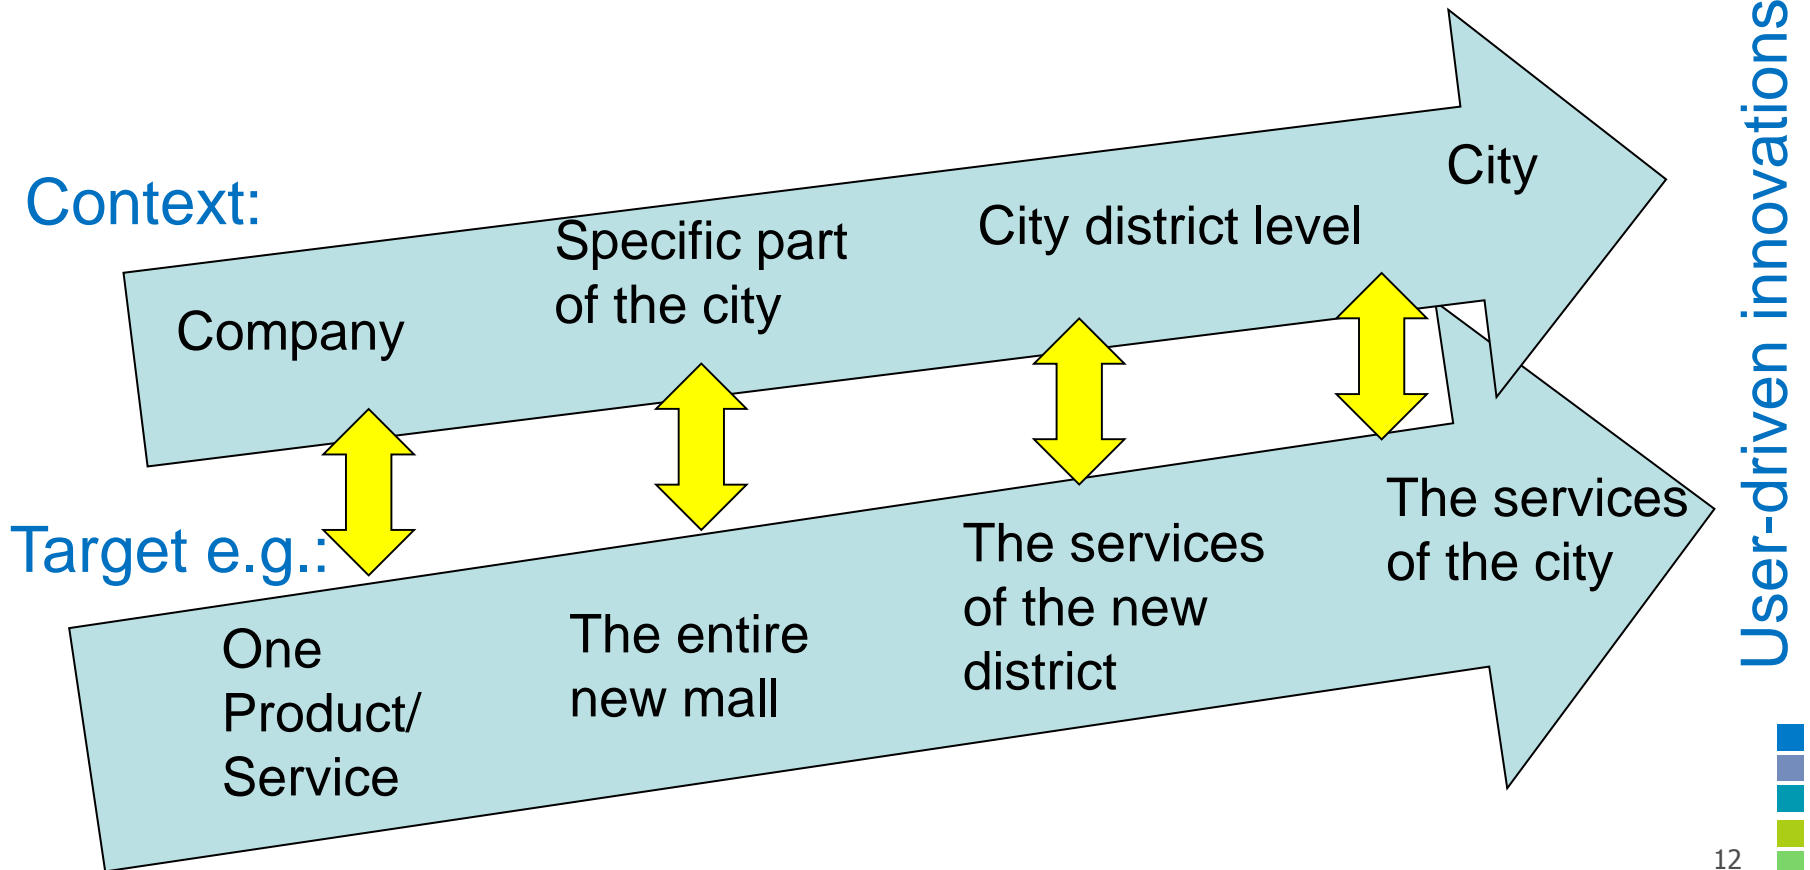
Context:

Company

Specific part of the city

City district level

City

Target e.g.:

One Product/ Service

The entire new mall

The services of the new district

The services of the city

User-driven innovations

12